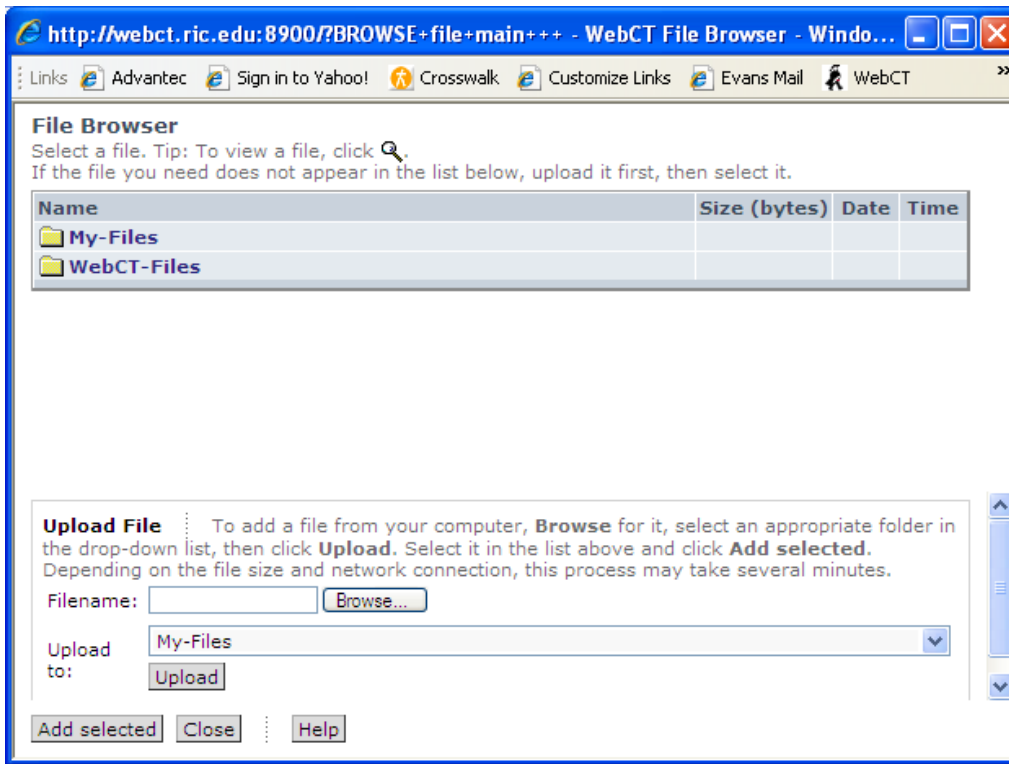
http://webct.ric.edu:8900/?BROWSE+file+main+++ - WebCT File Browser - Windo...

Links Advantec Sign in to Yahoo! Crosswalk Customize Links Evans Mail WebCT »

File Browser
Select a file. Tip: To view a file, click .
If the file you need does not appear in the list below, upload it first, then select it.

| Name | Size (bytes) | Date | Time |
|---|---|---|---|
| My-Files | | | |
| WebCT-Files | | | |

Upload File To add a file from your computer, Browse for it, select an appropriate folder in the drop-down list, then click Upload. Select it in the list above and click Add selected. Depending on the file size and network connection, this process may take several minutes.

Filename: Browse...

Upload to: My-Files

Upload

Add selected Close Help